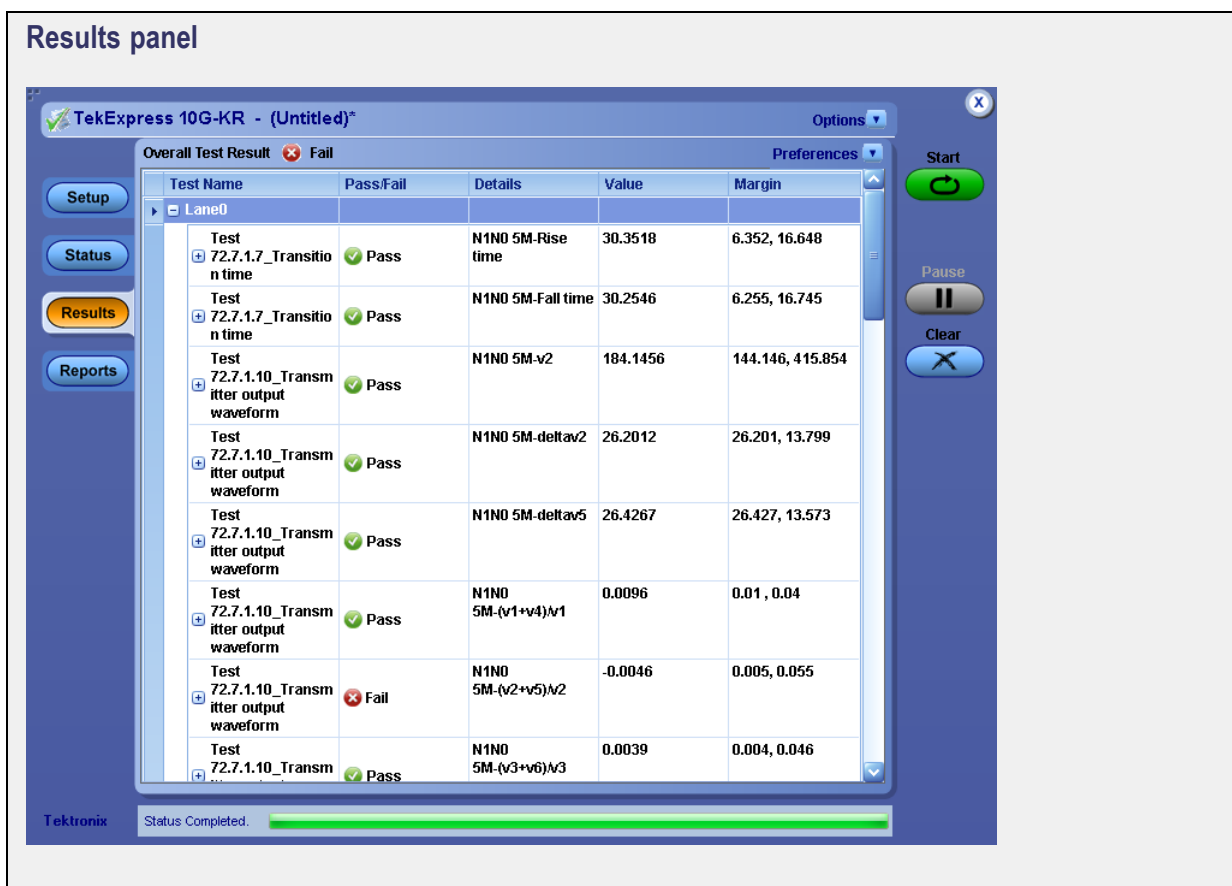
Results panel

TekExpress 10G-KR - (Untitled)*

Options

Overall Test Result Fail

Preferences

Setup

Status

Results

Reports

Start

Pause

Clear

| Test Name | Pass/Fail | Details | Value | Margin |
|---|---|---|---|---|
| Lane0 | | | | |
| Test 72.7.1.7_Transition time | Pass | N1N0 5M-Rise time | 30.3518 | 6.352, 16.648 |
| Test 72.7.1.7_Transition time | Pass | N1N0 5M-Fall time | 30.2546 | 6.255, 16.745 |
| Test 72.7.1.10_Transmitter output waveform | Pass | N1N0 5M-v2 | 184.1456 | 144.146, 415.854 |
| Test 72.7.1.10_Transmitter output waveform | Pass | N1N0 5M-deltav2 | 26.2012 | 26.201, 13.799 |
| Test 72.7.1.10_Transmitter output waveform | Pass | N1N0 5M-deltav5 | 26.4267 | 26.427, 13.573 |
| Test 72.7.1.10_Transmitter output waveform | Pass | N1N0 5M-(v1+v4)/v1 | 0.0096 | 0.01 , 0.04 |
| Test 72.7.1.10_Transmitter output waveform | Fail | N1N0 5M-(v2+v5)/v2 | -0.0046 | 0.005, 0.055 |
| Test 72.7.1.10_Transm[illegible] | Pass | N1N0 5M-(v3+v6)/v3 | 0.0039 | 0.004, 0.046 |

Tektronix

Status Completed.